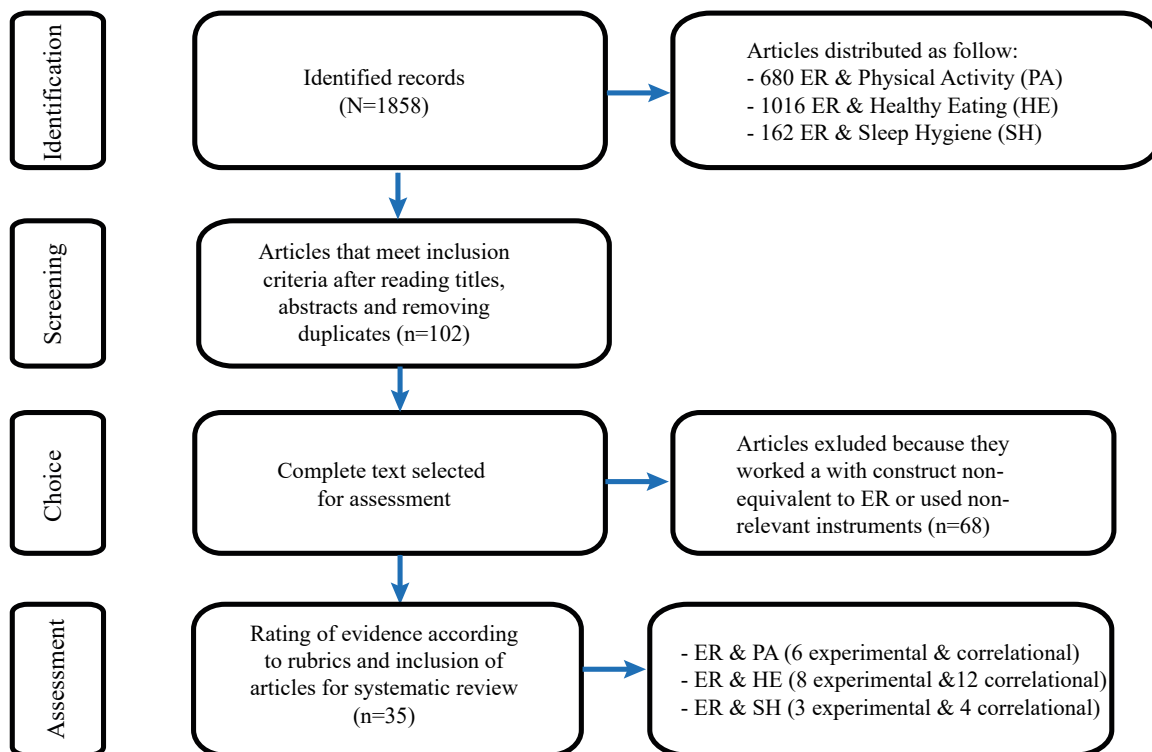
Identification

Identified records
(N=1858)

Articles distributed as follow:
- 680 ER & Physical Activity (PA)
- 1016 ER & Healthy Eating (HE)
- 162 ER & Sleep Hygiene (SH)

Screening

Articles that meet inclusion criteria after reading titles, abstracts and removing duplicates (n=102)

Choice

Complete text selected for assessment

Articles exluded because they worked a with construct non-equivalent to ER or used non-relevant instruments (n=68)

Assessment

Rating of evidence according to rubrics and inclusion of articles for systematic review
(n=35)

- ER & PA (6 experimental & correlational)
- ER & HE (8 experimental &12 correlational)
- ER & SH (3 experimental & 4 correlational)